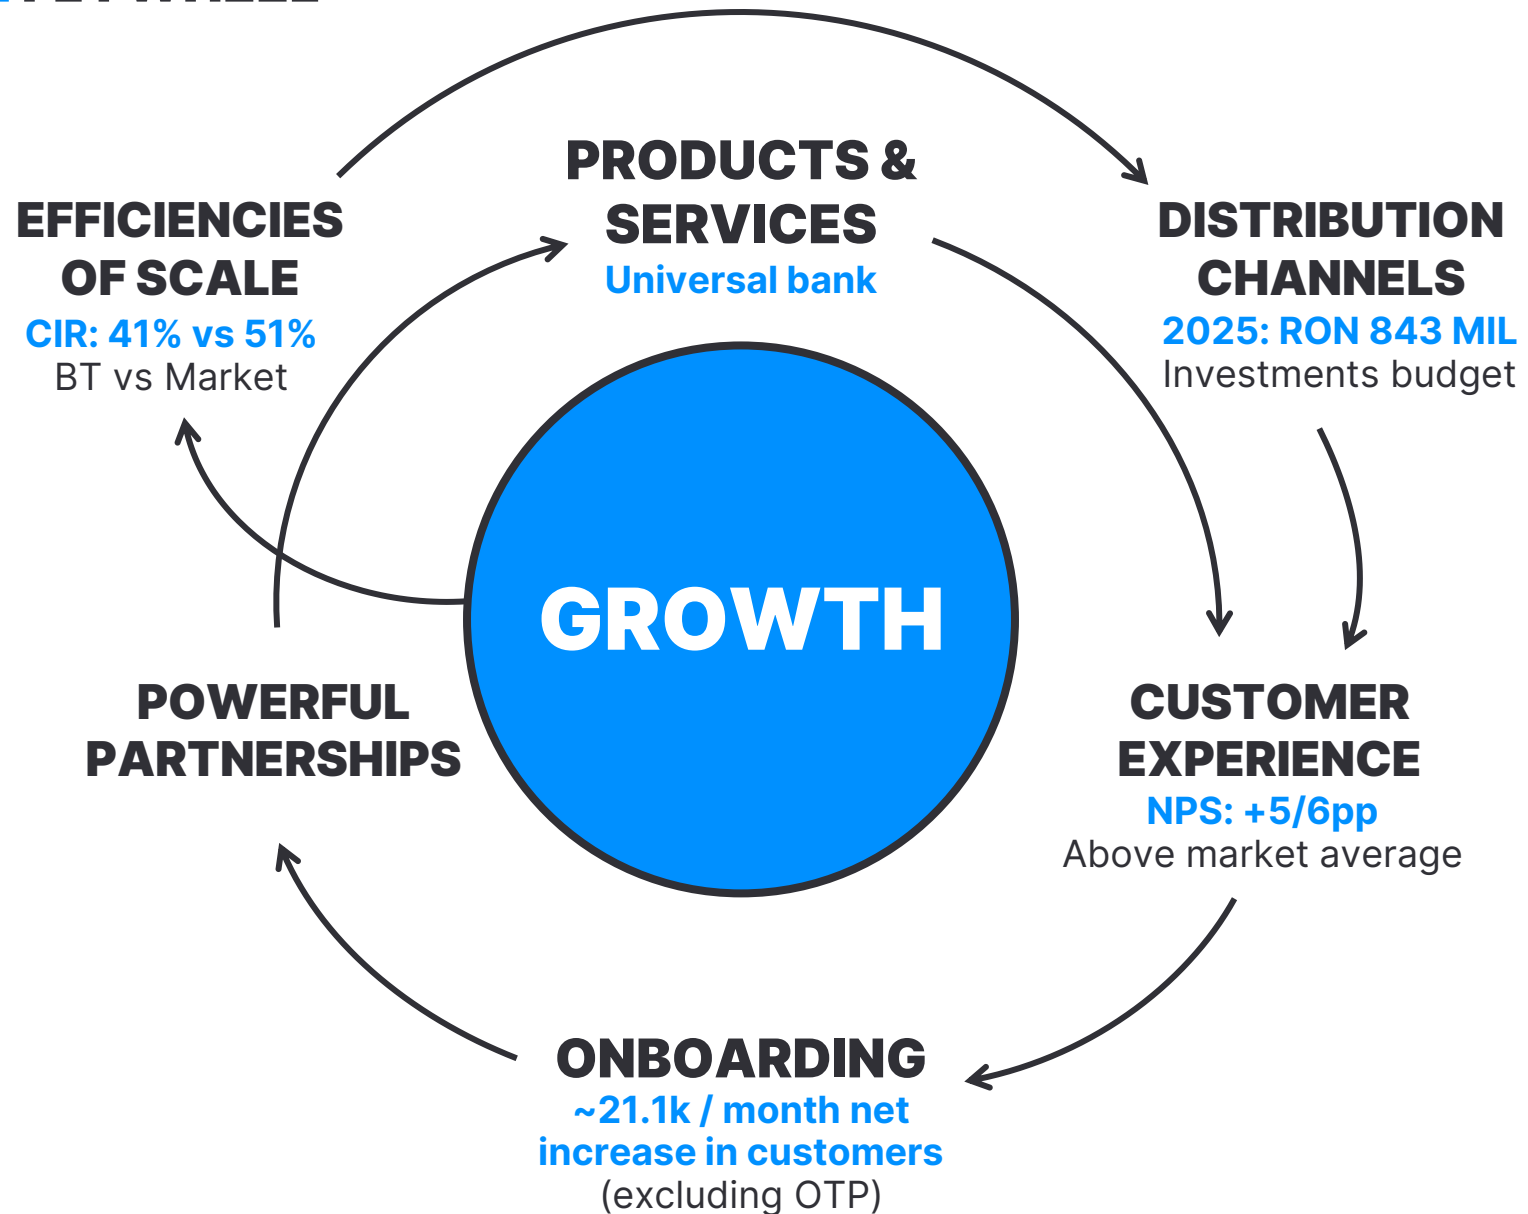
PRODUCTS & SERVICES
Universal bank

EFFICIENCIES OF SCALE
CIR: 41% vs 51%
BT vs Market

DISTRIBUTION CHANNELS
2025: RON 843 MIL
Investments budget

GROWTH

POWERFUL PARTNERSHIPS

CUSTOMER EXPERIENCE
NPS: +5/6pp
Above market average

ONBOARDING
~21.1k / month net increase in customers
(excluding OTP)